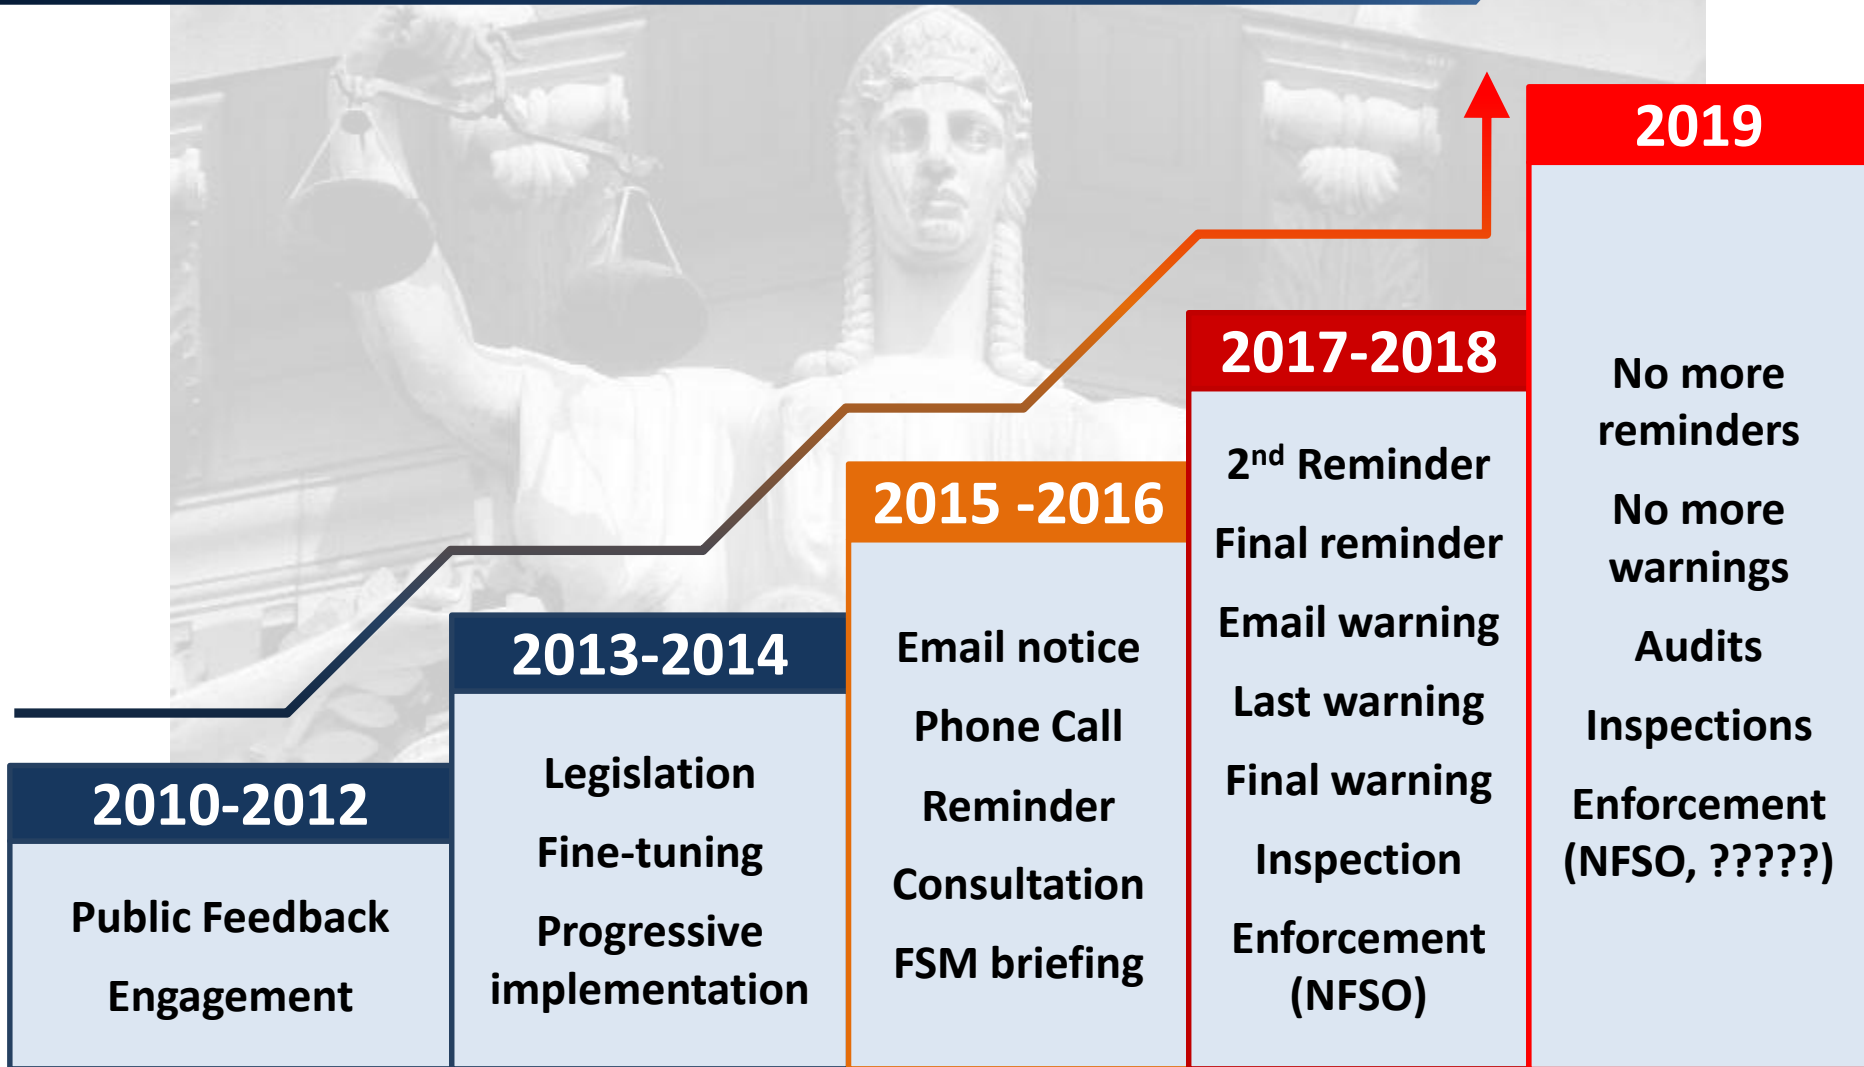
2010-2012

Public Feedback

Engagement

2013-2014

Legislation

Fine-tuning

Progressive implementation

2015 -2016

Email notice

Phone Call

Reminder

Consultation

FSM briefing

2017-2018

2$^{nd}$ Reminder

Final reminder

Email warning

Last warning

Final warning

Inspection

Enforcement (NFSO)

2019

No more reminders

No more warnings

Audits

Inspections

Enforcement (NFSO, ?????)